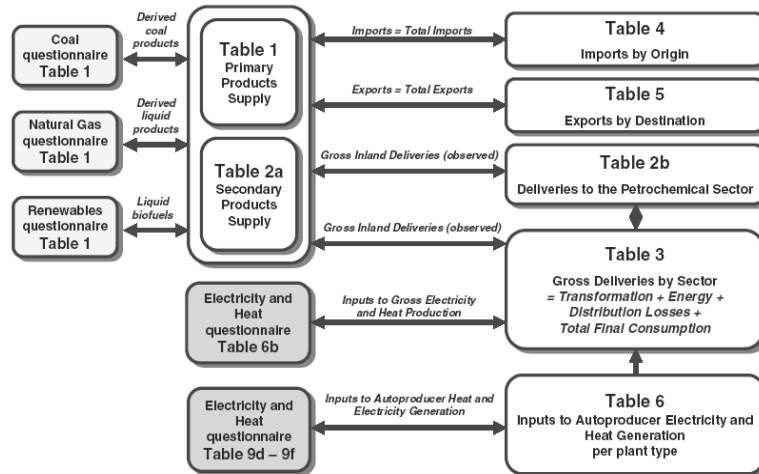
Coal questionnaire
Table 1

Derived coal products

Natural Gas questionnaire
Table 1

Derived liquid products

Renewables questionnaire
Table 1

Liquid biofuels

Table 1
Primary Products Supply

Table 2a
Secondary Products Supply

Imports = Total Imports

Exports = Total Exports

Gross Inland Deliveries (observed)

Gross Inland Deliveries (observed)

Table 4
Imports by Origin

Table 5
Exports by Destination

Table 2b
Deliveries to the Petrochemical Sector

Table 3
Gross Deliveries by Sector
= Transformation + Energy + Distribution Losses + Total Final Consumption

Electricity and Heat questionnaire
Table 6b

Inputs to Gross Electricity and Heat Production

Electricity and Heat questionnaire
Table 9d – 9f

Inputs to Autoproducer Heat and Electricity Generation

Table 6
Inputs to Autoproducer Electricity and Heat Generation
per plant type